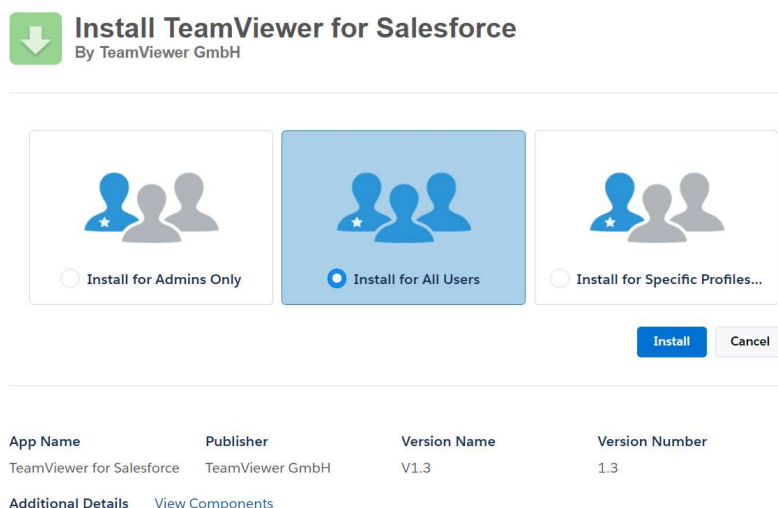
Install TeamViewer for Salesforce
By TeamViewer GmbH

Install for Admins Only

Install for All Users

Install for Specific Profiles...

Install

Cancel

| App Name | Publisher | Version Name | Version Number |
|---|---|---|---|
| TeamViewer for Salesforce | TeamViewer GmbH | V1.3 | 1.3 |

Additional Details View Components